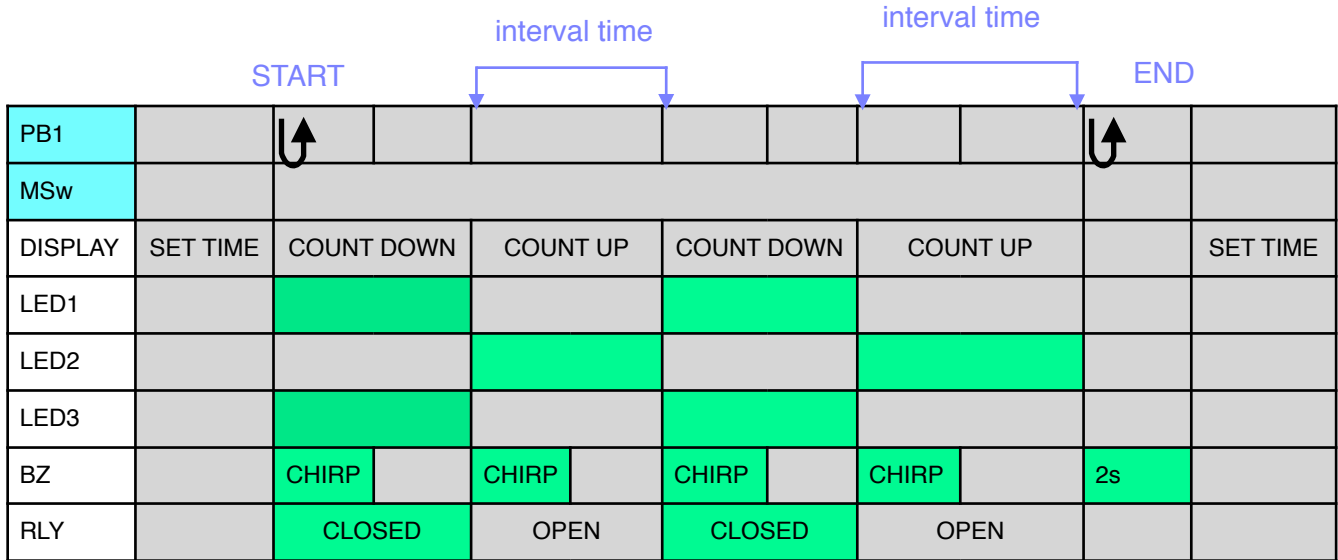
interval time

interval time

START

END

| PB1 | | | | | | | | | | |
|---|---|---|---|---|---|---|---|---|---|---|
| MSw | | | | | | | | | | |
| DISPLAY | SET TIME | COUNT DOWN | | COUNT UP | COUNT DOWN | | COUNT UP | | | SET TIME |
| LED1 | | | | | | | | | | |
| LED2 | | | | | | | | | | |
| LED3 | | | | | | | | | | |
| BZ | | CHIRP | | CHIRP | CHIRP | | CHIRP | | 2s | |
| RLY | | CLOSED | | OPEN | CLOSED | | OPEN | | | |